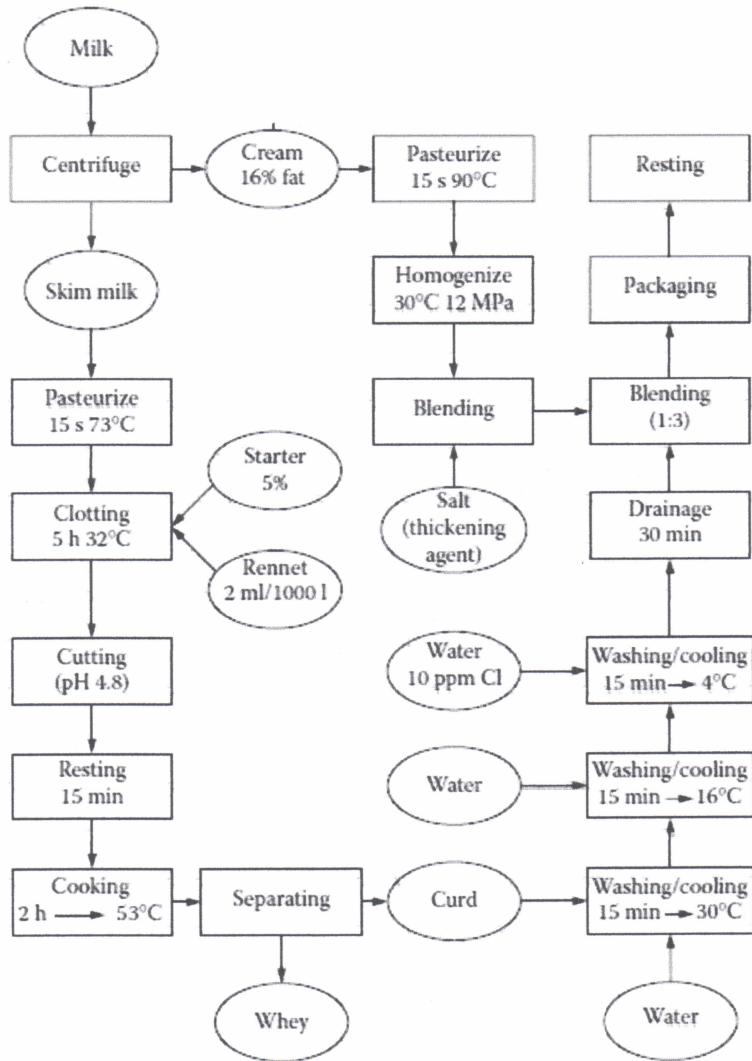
Milk

Centrifuge

Cream 16% fat

Pasteurize 15 s 90°C

Resting

Skim milk

Homogenize 30°C 12 MPa

Packaging

Pasteurize 15 s 73°C

Blending

Blending (1:3)

Starter 5%

Clotting 5 h 32°C

Salt (thickening agent)

Drainage 30 min

Rennet 2 ml/1000 l

Cutting (pH 4.8)

Water 10 ppm Cl

Washing/cooling 15 min → 4°C

Resting 15 min

Water

Washing/cooling 15 min → 16°C

Cooking 2 h → 53°C

Separating

Curd

Washing/cooling 15 min → 30°C

Whey

Water